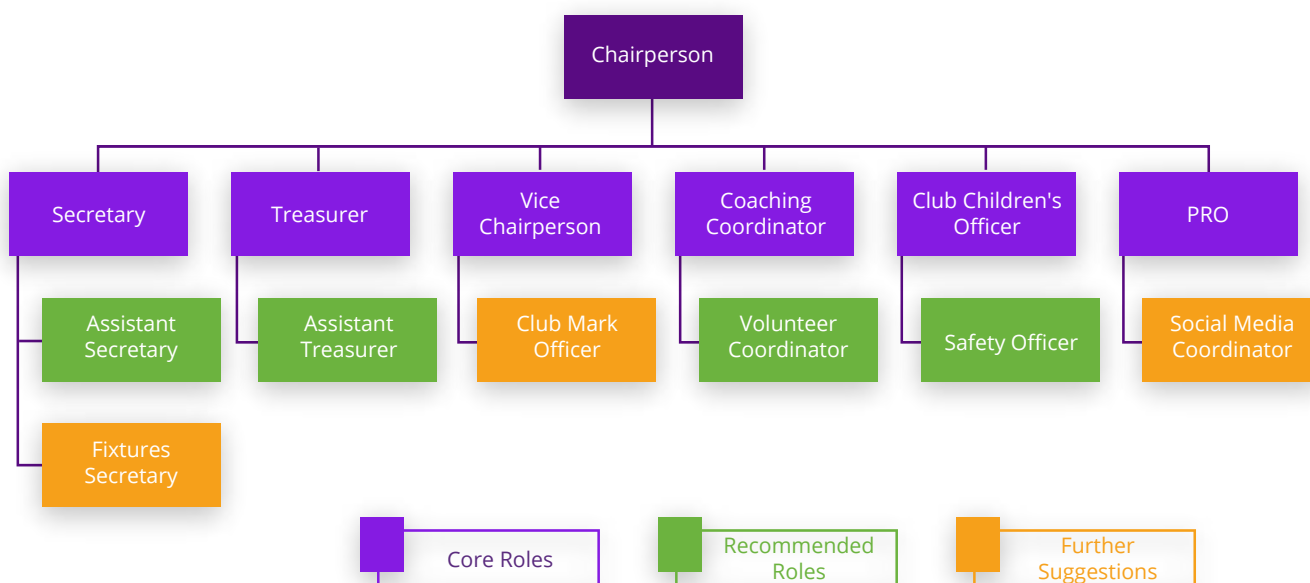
Chairperson

Secretary

Treasurer

Vice Chairperson

Coaching Coordinator

Club Children's Officer

PRO

Assistant Secretary

Assistant Treasurer

Club Mark Officer

Volunteer Coordinator

Safety Officer

Social Media Coordinator

Fixtures Secretary

Core Roles

Recommended Roles

Further Suggestions